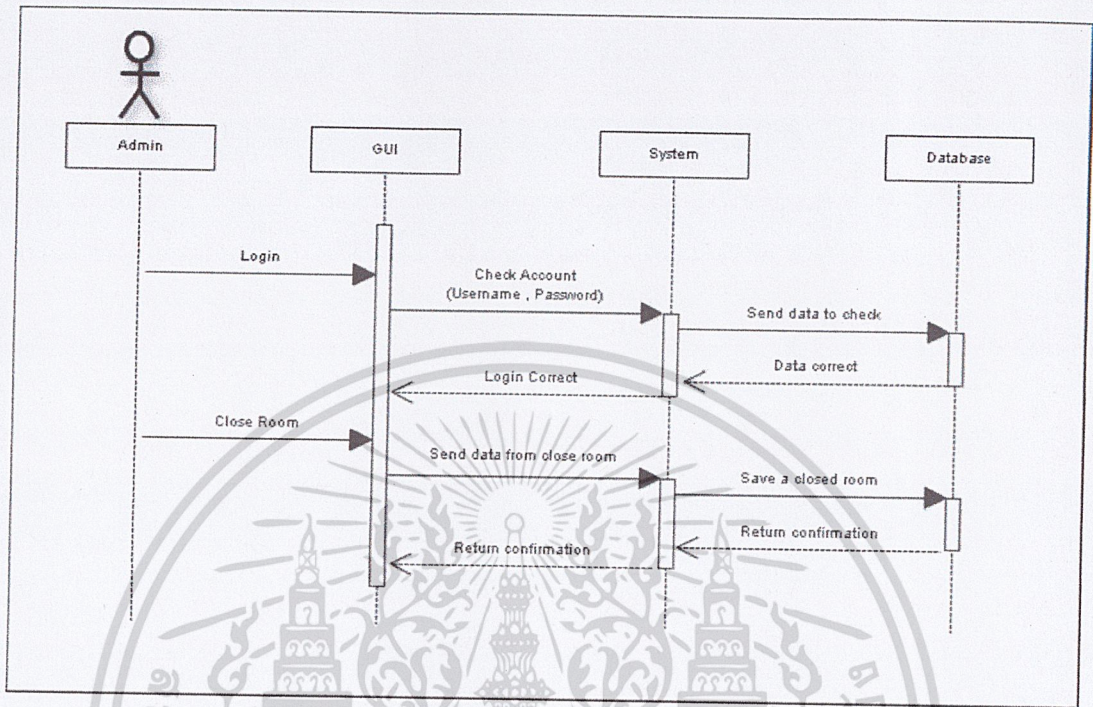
Admin

GUI

System

Database

Login

Check Account
(Username , Password)

Send data to check

Data correct

Login Correct

Close Room

Send data from close room

Save a closed room

Return confirmation

Return confirmation